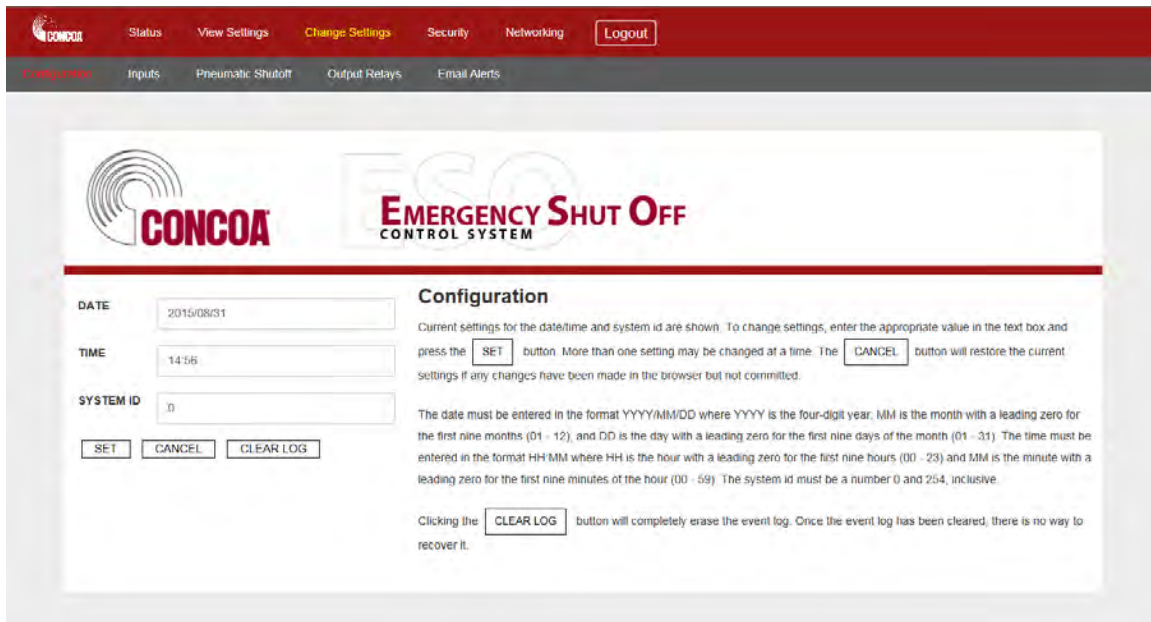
CONCOA Status View Settings Change Settings Security Networking Logout

Configuration Inputs Pneumatic Shutoff Output Relays Email Alerts

CONCOA

ESO

EMERGENCY SHUT OFF
CONTROL SYSTEM

DATE 2015/08/31

TIME 14:56

SYSTEM ID 0

SET CANCEL CLEAR LOG

Configuration

Current settings for the date/time and system id are shown. To change settings, enter the appropriate value in the text box and press the SET button. More than one setting may be changed at a time. The CANCEL button will restore the current settings if any changes have been made in the browser but not committed.

The date must be entered in the format YYYY/MM/DD where YYYY is the four-digit year; MM is the month with a leading zero for the first nine months (01 - 12); and DD is the day with a leading zero for the first nine days of the month (01 - 31). The time must be entered in the format HH:MM where HH is the hour with a leading zero for the first nine hours (00 - 23) and MM is the minute with a leading zero for the first nine minutes of the hour (00 - 59). The system id must be a number 0 and 254, inclusive.

Clicking the CLEAR LOG button will completely erase the event log. Once the event log has been cleared, there is no way to recover it.